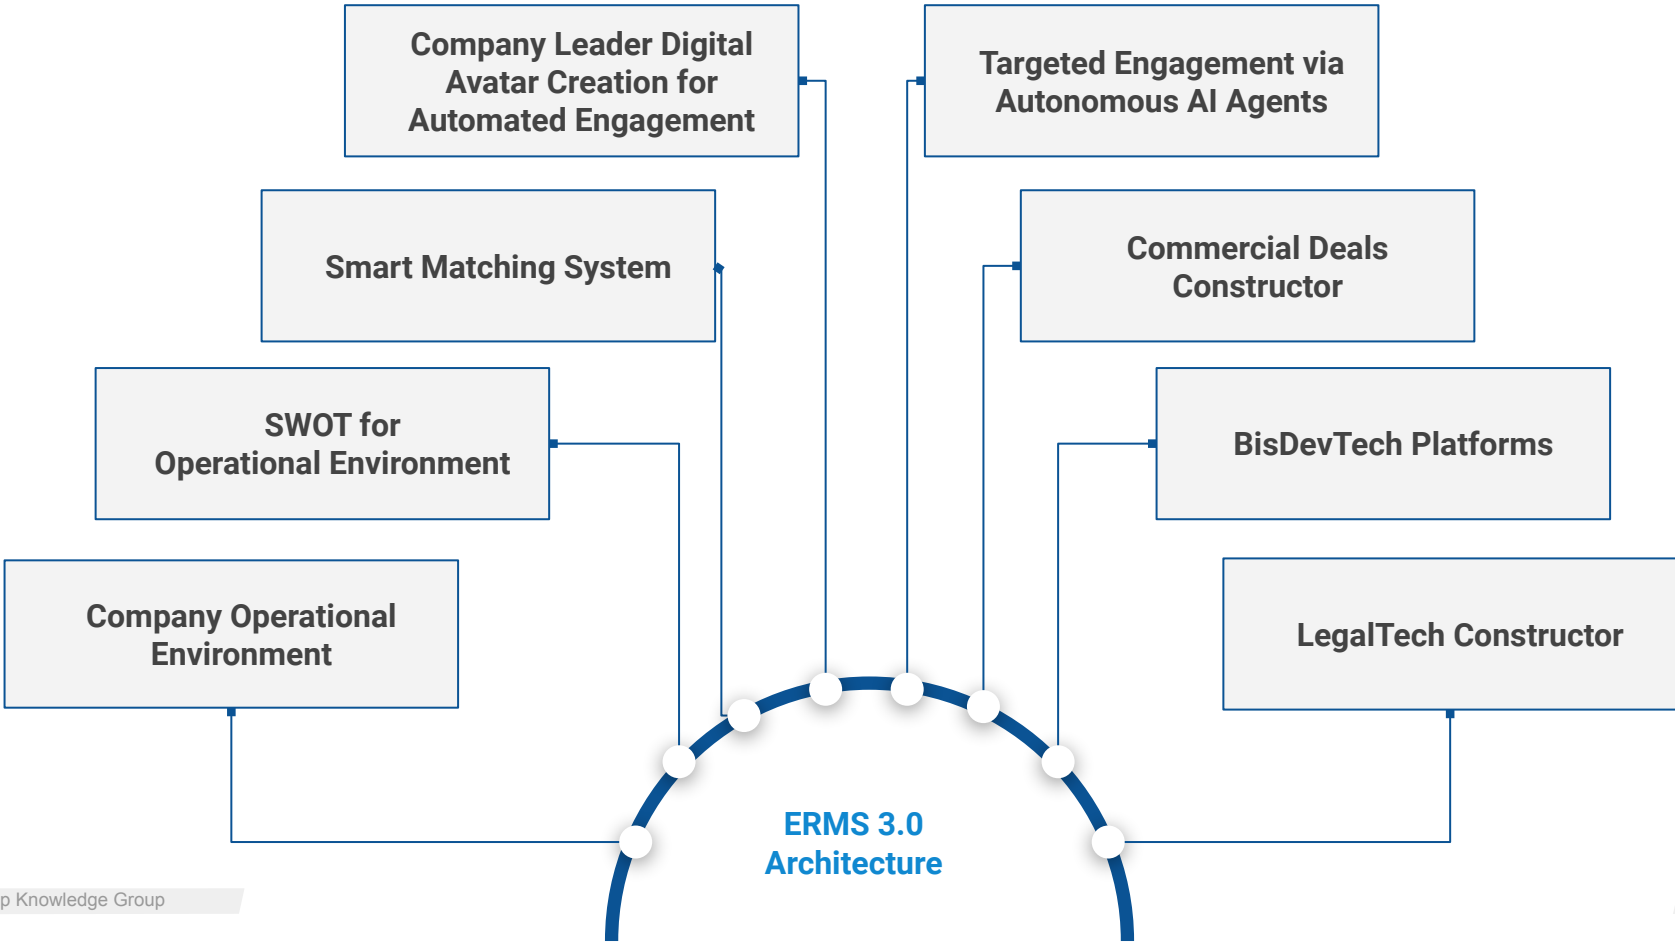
Company Leader Digital Avatar Creation for Automated Engagement

Targeted Engagement via Autonomous AI Agents

Smart Matching System

Commercial Deals Constructor

SWOT for Operational Environment

BisDevTech Platforms

Company Operational Environment

LegalTech Constructor

ERMS 3.0 Architecture

p Knowledge Group